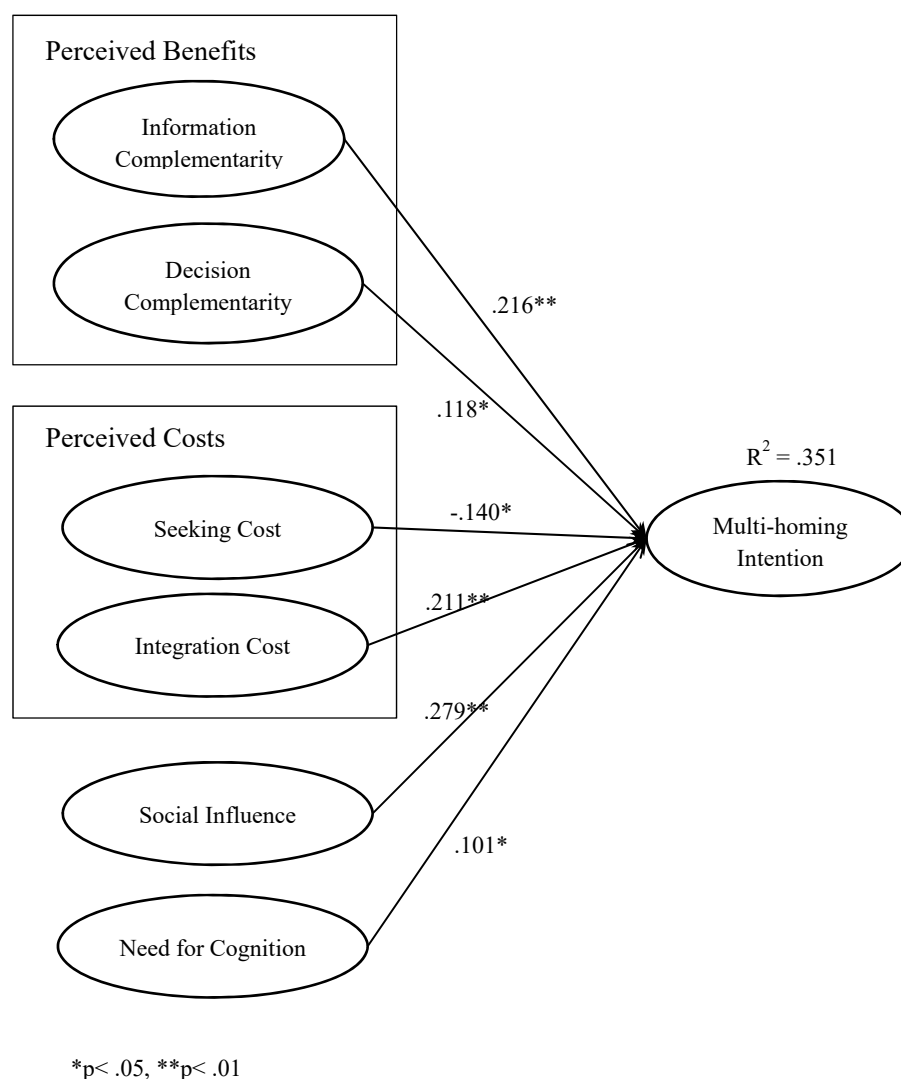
Perceived Benefits

Information Complementarity

Decision Complementarity

.216**

.118*

Perceived Costs

$R^2 = .351$

Seeking Cost

-.140*

Multi-homing Intention

.211**

Integration Cost

.279**

Social Influence

.101*

Need for Cognition

*p< .05, **p< .01